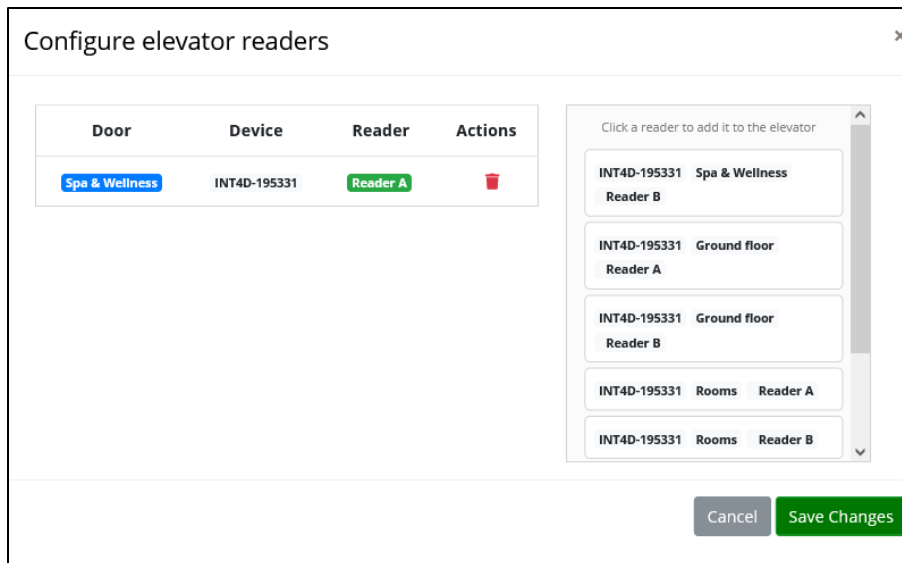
Configure elevator readers

×

| Door | Device | Reader | Actions |
|---|---|---|---|
| Spa & Wellness | INT4D-195331 | Reader A | |

Click a reader to add it to the elevator

INT4D-195331 Spa & Wellness Reader B

INT4D-195331 Ground floor Reader A

INT4D-195331 Ground floor Reader B

INT4D-195331 Rooms Reader A

INT4D-195331 Rooms Reader B

Cancel

Save Changes